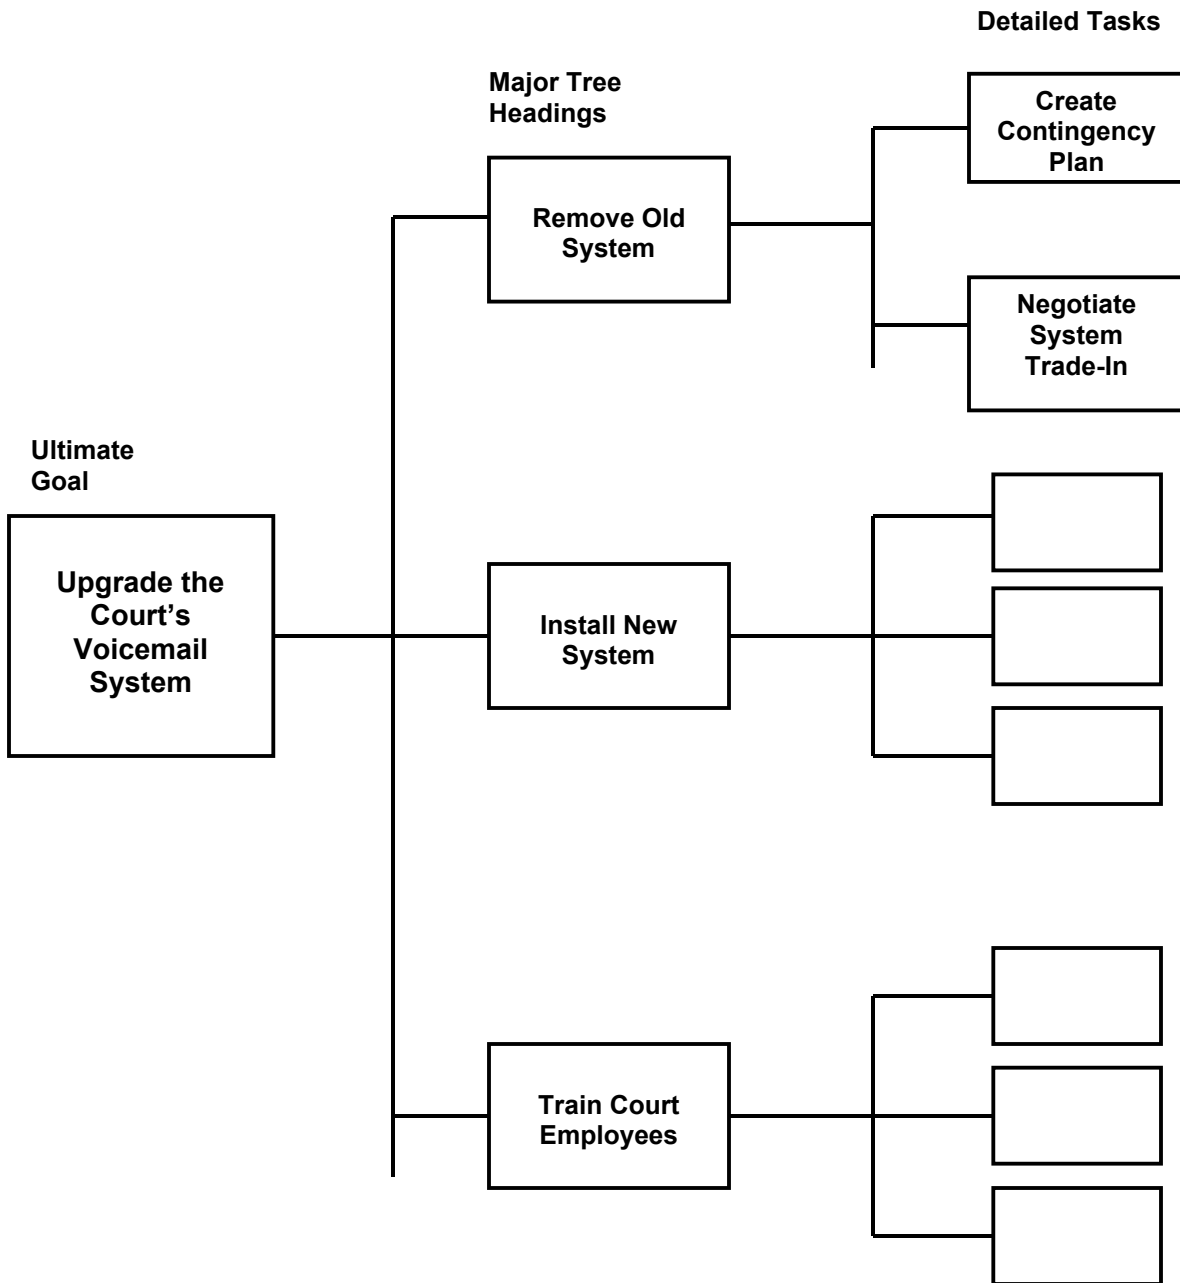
Detailed Tasks

Major Tree Headings

Create Contingency Plan

Remove Old System

Negotiate System Trade-In

Ultimate Goal

Upgrade the Court's Voicemail System

Install New System

Train Court Employees